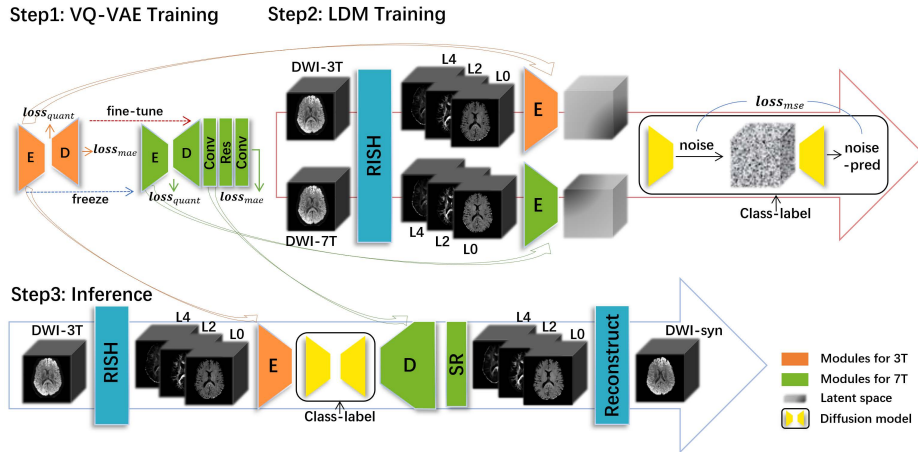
Step1: VQ-VAE Training

Step2: LDM Training

$loss_{quant}$

E

D

$loss_{mae}$

fine-tune

E

D

Conv

Res

Conv

freeze

$loss_{quant}$

$loss_{mae}$

DWI-3T

RISH

L4

L2

L0

E

$loss_{mse}$

noise

noise -pred

Class-label

DWI-7T

L4

L2

L0

E

Step3: Inference

DWI-3T

RISH

L4

L2

L0

E

Class-label

D

SR

L4

L2

L0

Reconstruct

DWI-syn

Modules for 3T

Modules for 7T

Latent space

Diffusion model